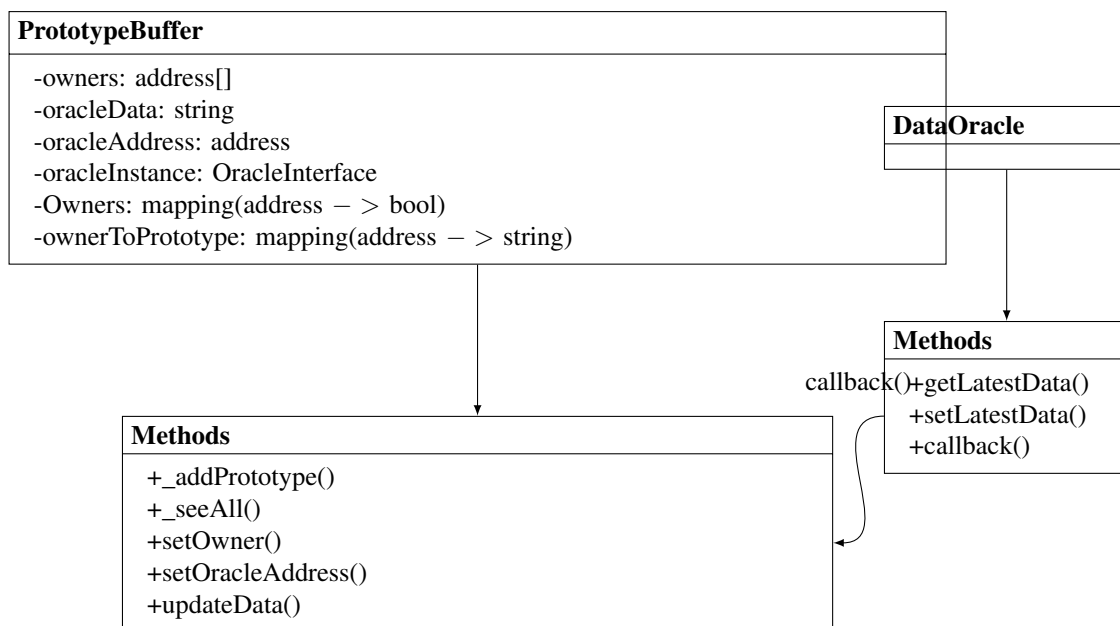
PrototypeBuffer

-owners: address[]
-oracleData: string
-oracleAddress: address
-oracleInstance: OracleInterface
-Owners: mapping(address $->$ bool)
-ownerToPrototype: mapping(address $->$ string)

DataOracle

Methods

callback()

+getLatestData()
+setLatestData()
+callback()

Methods

+_addPrototype()
+_seeAll()
+setOwner()
+setOracleAddress()
+updateData()